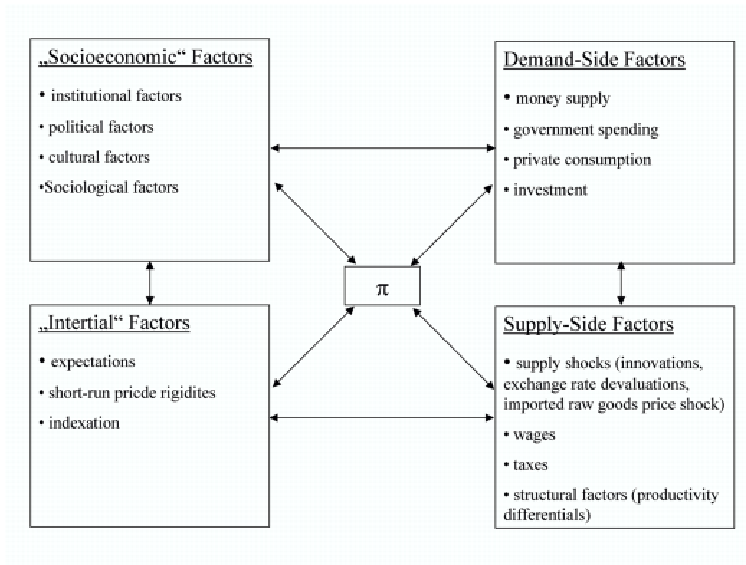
„Socioeconomic“ Factors

• institutional factors
• political factors
• cultural factors
•Sociological factors

Demand-Side Factors

• money supply
• government spending
• private consumption
• investment

$\pi$

„Intertial“ Factors

• expectations
• short-run pricde rigidites
• indexation

Supply-Side Factors

• supply shocks (innovations, exchange rate devaluations, imported raw goods price shock)
• wages
• taxes
• structural factors (productivity differentials)